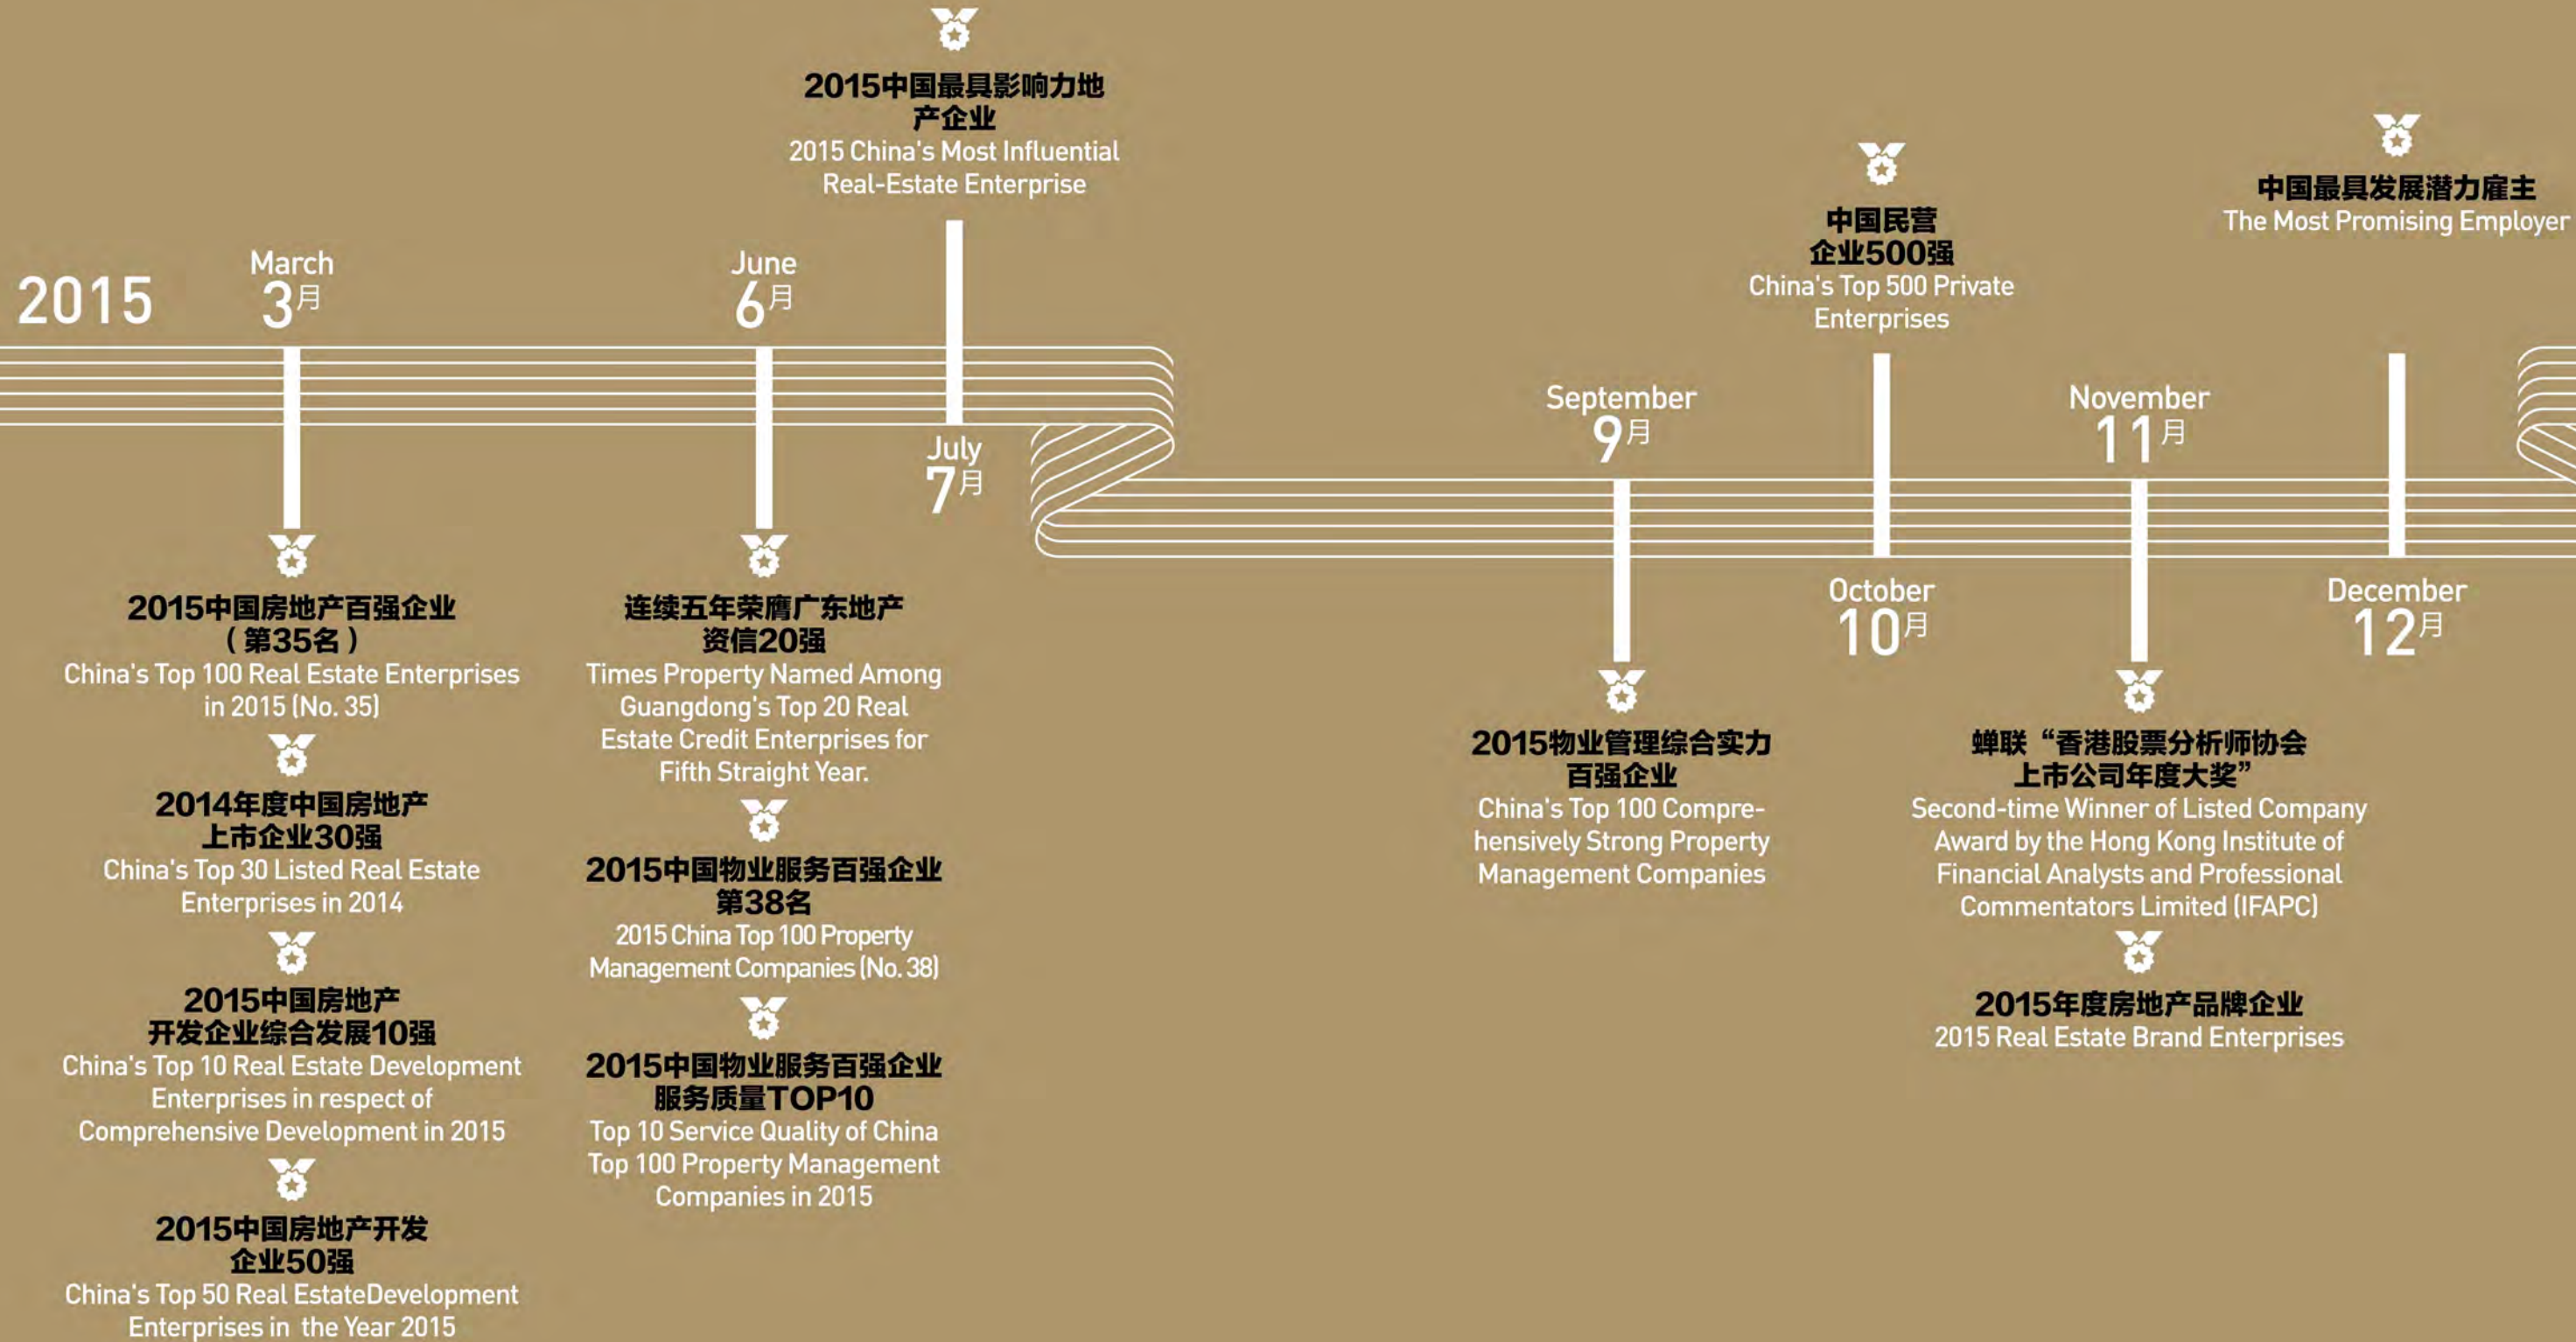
2015

March
3月

2015中国房地产百强企业（第35名）
China's Top 100 Real Estate Enterprises in 2015 (No. 35)

2014年度中国房地产上市企业30强
China's Top 30 Listed Real Estate Enterprises in 2014

2015中国房地产开发企业综合发展10强
China's Top 10 Real Estate Development Enterprises in respect of Comprehensive Development in 2015

2015中国房地产开发企业50强
China's Top 50 Real EstateDevelopment Enterprises in the Year 2015

June
6月

连续五年荣膺广东地产资信20强
Times Property Named Among Guangdong's Top 20 Real Estate Credit Enterprises for Fifth Straight Year.

2015中国物业服务百强企业第38名
2015 China Top 100 Property Management Companies (No. 38)

2015中国物业服务百强企业服务质量TOP10
Top 10 Service Quality of China Top 100 Property Management Companies in 2015

2015中国最具影响力地产企业
2015 China's Most Influential Real-Estate Enterprise

July
7月

September
9月

2015物业管理综合实力百强企业
China's Top 100 Comprehensively Strong Property Management Companies

中国民营企业500强
China's Top 500 Private Enterprises

October
10月

November
11月

蝉联"香港股票分析师协会上市公司年度大奖"
Second-time Winner of Listed Company Award by the Hong Kong Institute of Financial Analysts and Professional Commentators Limited (IFAPC)

2015年度房地产品牌企业
2015 Real Estate Brand Enterprises

中国最具发展潜力雇主
The Most Promising Employer

December
12月